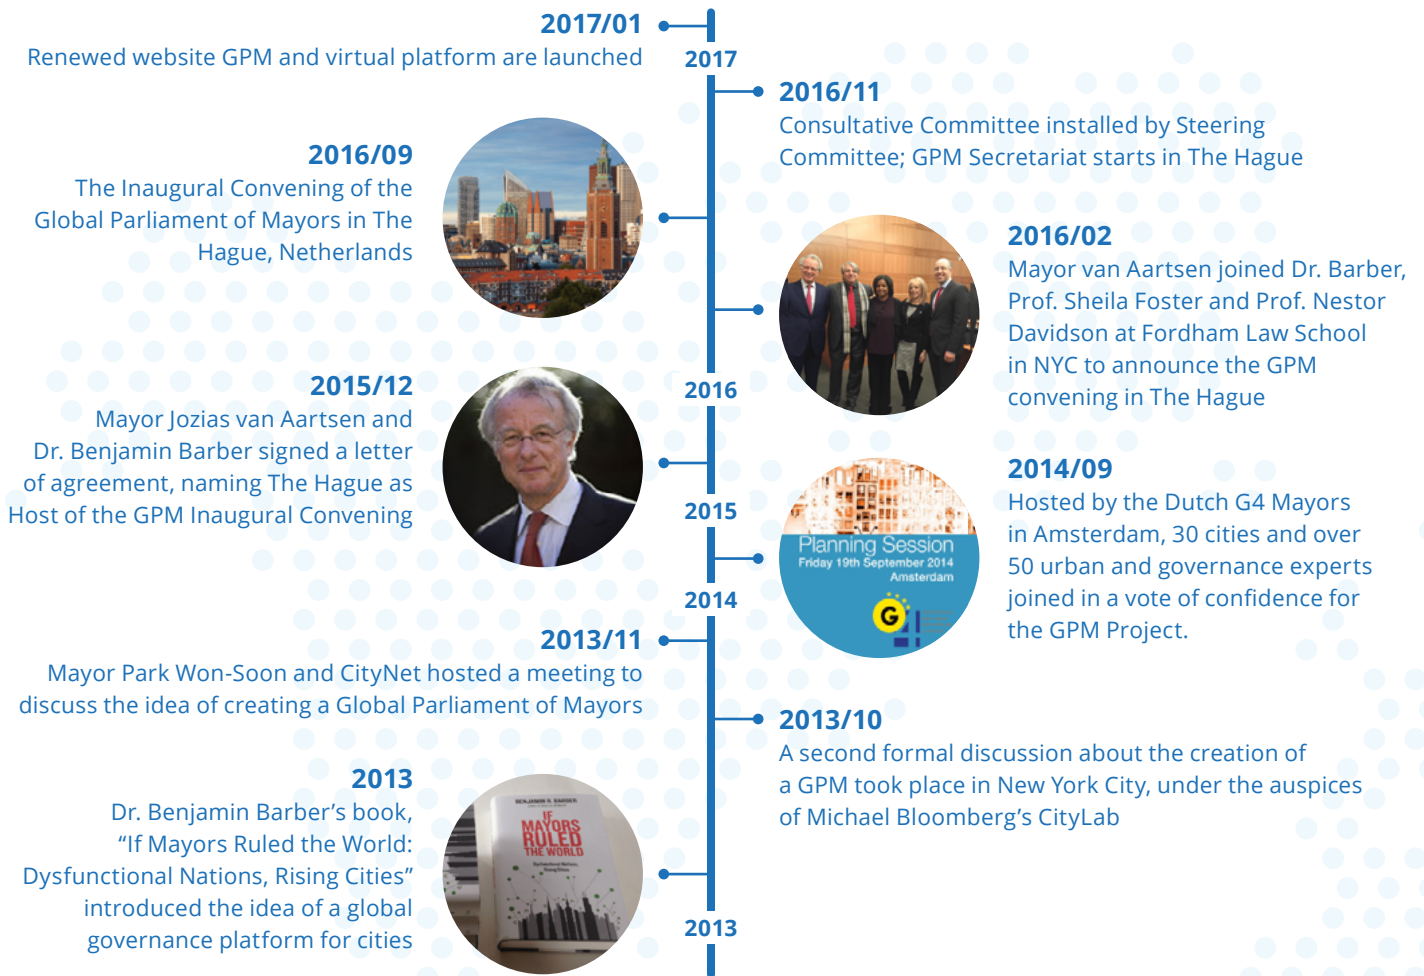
2017/01
Renewed website GPM and virtual platform are launched

2017

2016/11
Consultative Committee installed by Steering Committee; GPM Secretariat starts in The Hague

2016/09
The Inaugural Convening of the Global Parliament of Mayors in The Hague, Netherlands

2016/02
Mayor van Aartsen joined Dr. Barber, Prof. Sheila Foster and Prof. Nestor Davidson at Fordham Law School in NYC to announce the GPM convening in The Hague

2015/12
Mayor Jozias van Aartsen and Dr. Benjamin Barber signed a letter of agreement, naming The Hague as Host of the GPM Inaugural Convening

2016

2015

Planning Session
Friday 19th September 2014
Amsterdam

G

2014/09
Hosted by the Dutch G4 Mayors in Amsterdam, 30 cities and over 50 urban and governance experts joined in a vote of confidence for the GPM Project.

2014

2013/11
Mayor Park Won-Soon and CityNet hosted a meeting to discuss the idea of creating a Global Parliament of Mayors

2013/10
A second formal discussion about the creation of a GPM took place in New York City, under the auspices of Michael Bloomberg's CityLab

2013
Dr. Benjamin Barber's book, "If Mayors Ruled the World: Dysfunctional Nations, Rising Cities" introduced the idea of a global governance platform for cities

BENJAMIN R. BARBER
IF MAYORS RULED THE WORLD

2013